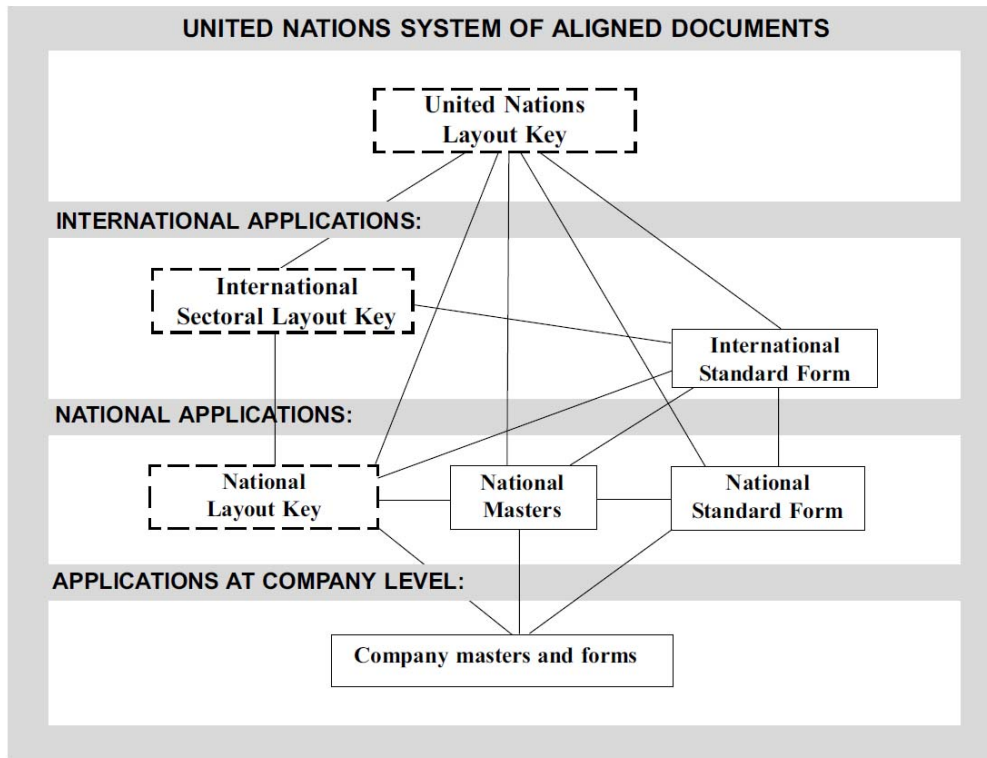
UNITED NATIONS SYSTEM OF ALIGNED DOCUMENTS

United Nations Layout Key

INTERNATIONAL APPLICATIONS:

International Sectoral Layout Key

International Standard Form

NATIONAL APPLICATIONS:

National Layout Key

National Masters

National Standard Form

APPLICATIONS AT COMPANY LEVEL:

Company masters and forms